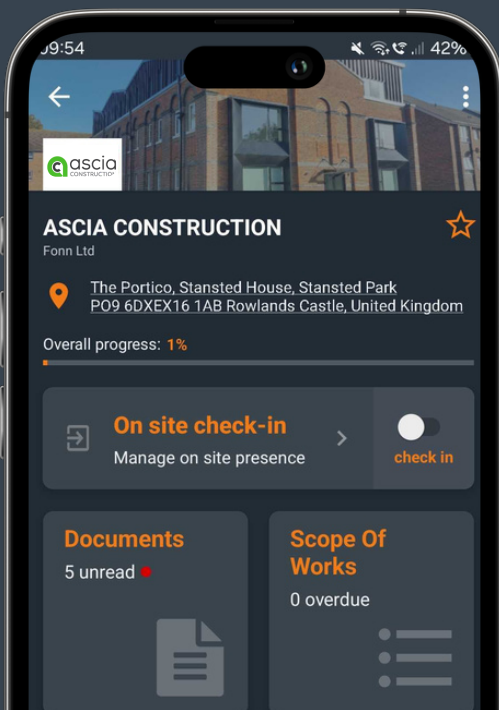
09:54 42%

ascia CONSTRUCTION

ASCIA CONSTRUCTION
Fonn Ltd

The Portico, Stansted House, Stansted Park PO9 6DXEX16 1AB Rowlands Castle, United Kingdom

Overall progress: 1%

On site check-in
Manage on site presence

check in

Documents
5 unread

Scope Of Works
0 overdue